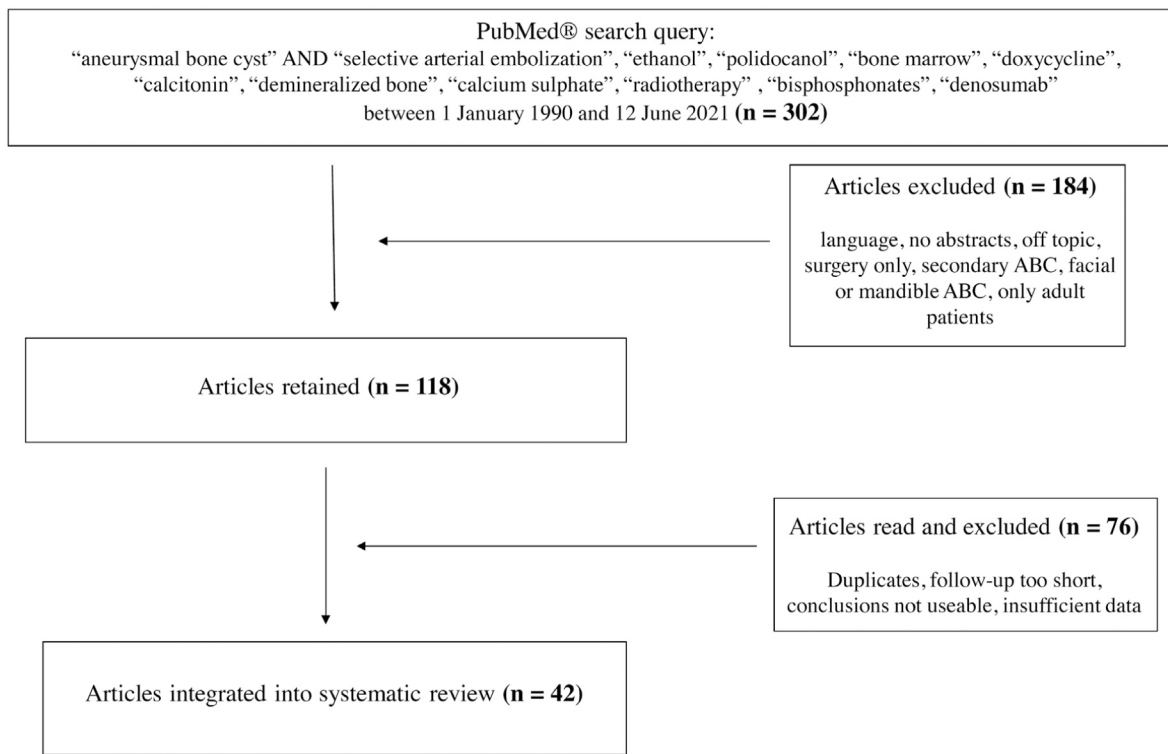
PubMed® search query:
"aneurysmal bone cyst" AND "selective arterial embolization", "ethanol", "polidocanol", "bone marrow", "doxycycline", "calcitonin", "demineralized bone", "calcium sulphate", "radiotherapy" , "bisphosphonates", "denosumab" between 1 January 1990 and 12 June 2021 **(n = 302)**

Articles excluded **(n = 184)**

language, no abstracts, off topic, surgery only, secondary ABC, facial or mandible ABC, only adult patients

Articles retained **(n = 118)**

Articles read and excluded **(n = 76)**

Duplicates, follow-up too short, conclusions not useable, insufficient data

Articles integrated into systematic review **(n = 42)**